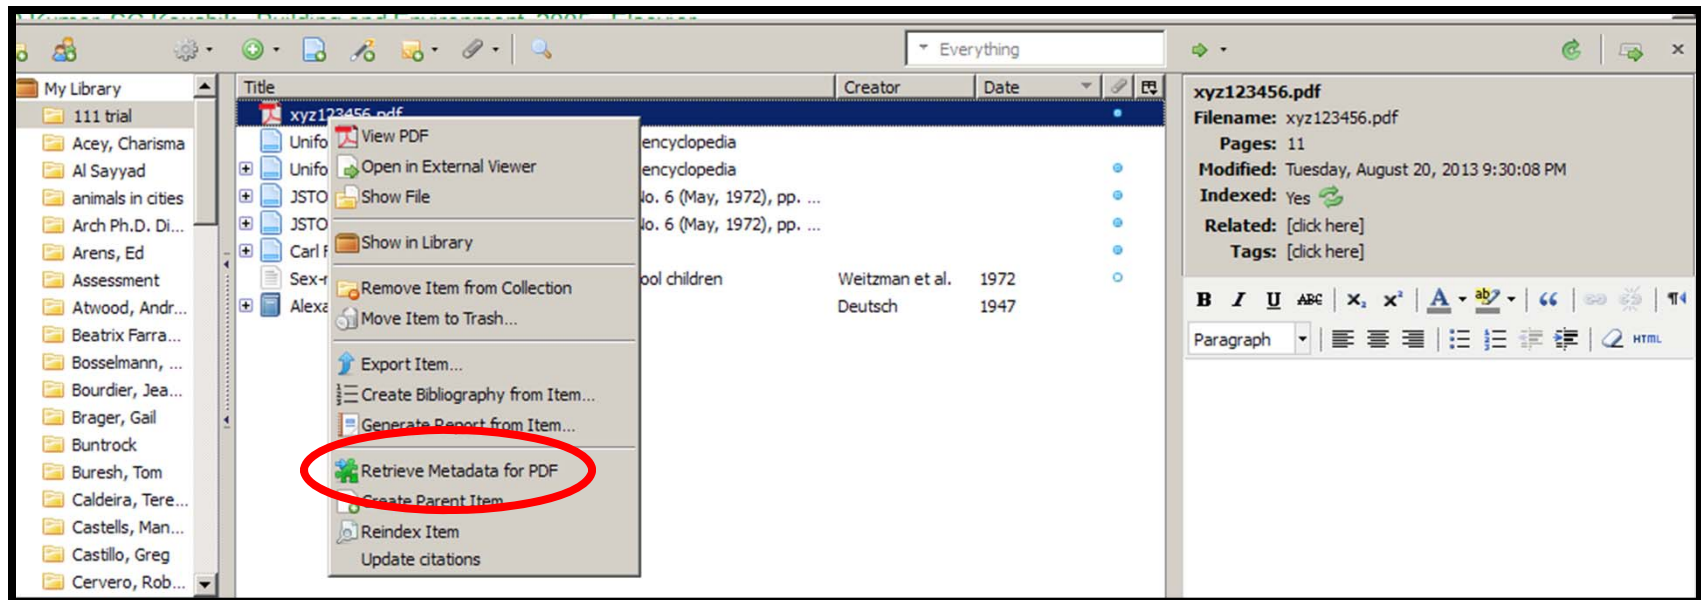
Everything

My Library
111 trial
Acey, Charisma
Al Sayyad
animals in cities
Arch Ph.D. Di...
Arens, Ed
Assessment
Atwood, Andr...
Beatrix Farra...
Bosselmann, ...
Bourdier, Jea...
Brager, Gail
Buntrock
Buresh, Tom
Caldeira, Tere...
Castells, Man...
Castillo, Greg
Cervero, Rob...

| Title | Creator | Date |
|---|---|---|
| xyz123456.pdf | | |
| Unifo ... encyclopedia | | |
| Unifo ... encyclopedia | | |
| JSTO ... lo. 6 (May, 1972), pp. ... | | |
| JSTO ... lo. 6 (May, 1972), pp. ... | | |
| Carl F | | |
| Sex-r ... ool children | Weitzman et al. | 1972 |
| Alexa | Deutsch | 1947 |

View PDF
Open in External Viewer
Show File
Show in Library
Remove Item from Collection
Move Item to Trash...
Export Item...
Create Bibliography from Item...
Generate Report from Item...
Retrieve Metadata for PDF
Create Parent Item
Reindex Item
Update citations

xyz123456.pdf
Filename: xyz123456.pdf
Pages: 11
Modified: Tuesday, August 20, 2013 9:30:08 PM
Indexed: Yes
Related: [click here]
Tags: [click here]

B I U ABC X₂ X² A 66 ¶
Paragraph HTML